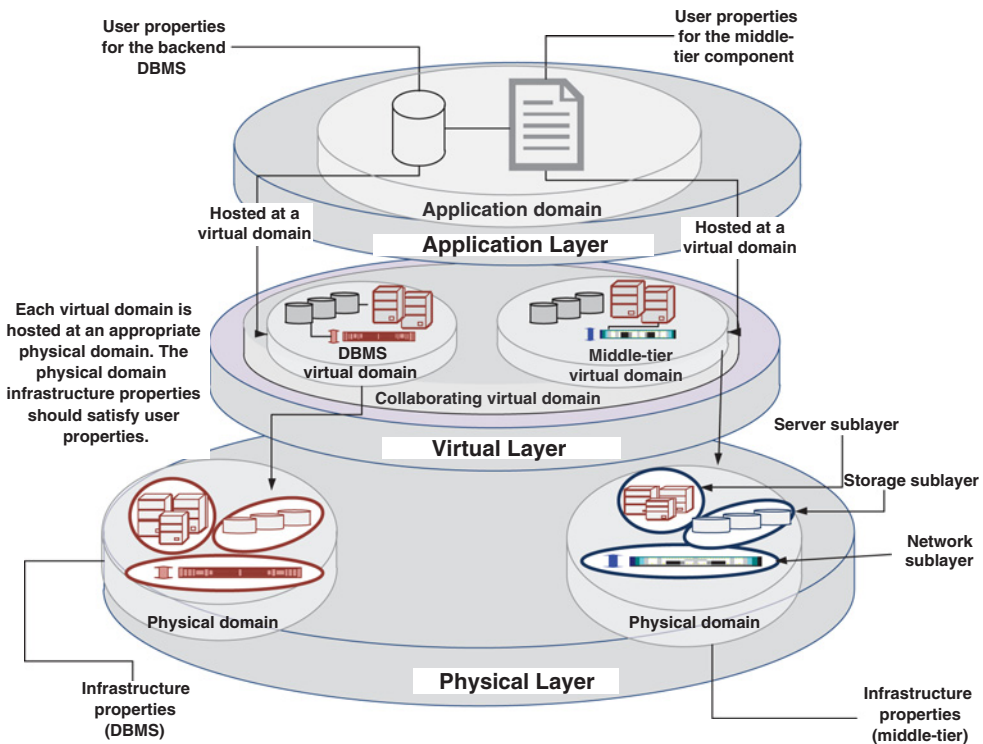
User properties for the backend DBMS

User properties for the middle-tier component

Application domain

Application Layer

Hosted at a virtual domain

Hosted at a virtual domain

Each virtual domain is hosted at an appropriate physical domain. The physical domain infrastructure properties should satisfy user properties.

DBMS virtual domain

Middle-tier virtual domain

Collaborating virtual domain

Virtual Layer

Server sublayer

Storage sublayer

Network sublayer

Physical domain

Physical domain

Physical Layer

Infrastructure properties (DBMS)

Infrastructure properties (middle-tier)